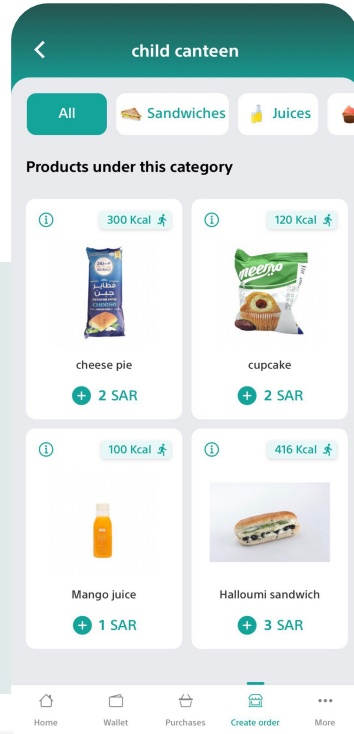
child canteen

All
Sandwiches
Juices

Products under this category

300 Kcal
فطائر جبن
CHEESE
cheese pie
2 SAR

120 Kcal
meemo
cupcake
2 SAR

100 Kcal
Mango juice
1 SAR

416 Kcal
Halloumi sandwich
3 SAR

Home
Wallet
Purchases
Create order
More